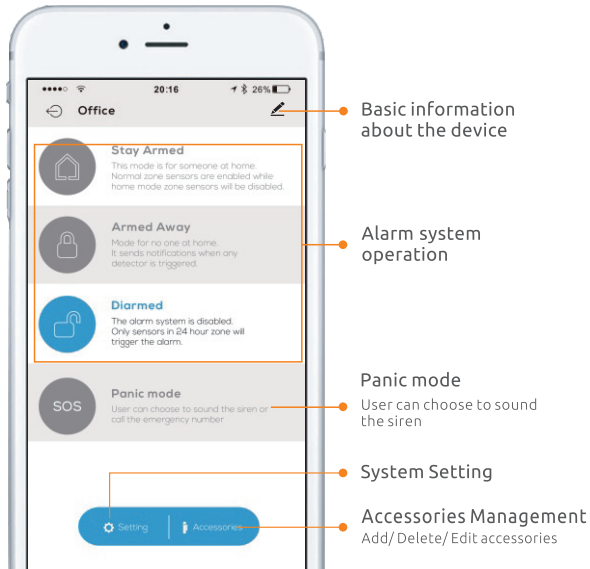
●●●●○ 20:16 26%

Office

Stay Armed
This mode is for someone at home. Normal zone sensors are enabled while home mode zone sensors will be disabled.

Armed Away
Mode for no one at home. It sends notifications when any detector is triggered.

Diarmed
The alarm system is disabled. Only sensors in 24 hour zone will trigger the alarm.

SOS
Panic mode
User can choose to sound the siren or call the emergency number

Setting
Accessories

Basic information about the device

Alarm system operation

Panic mode
User can choose to sound the siren

System Setting

Accessories Management
Add/ Delete/ Edit accessories